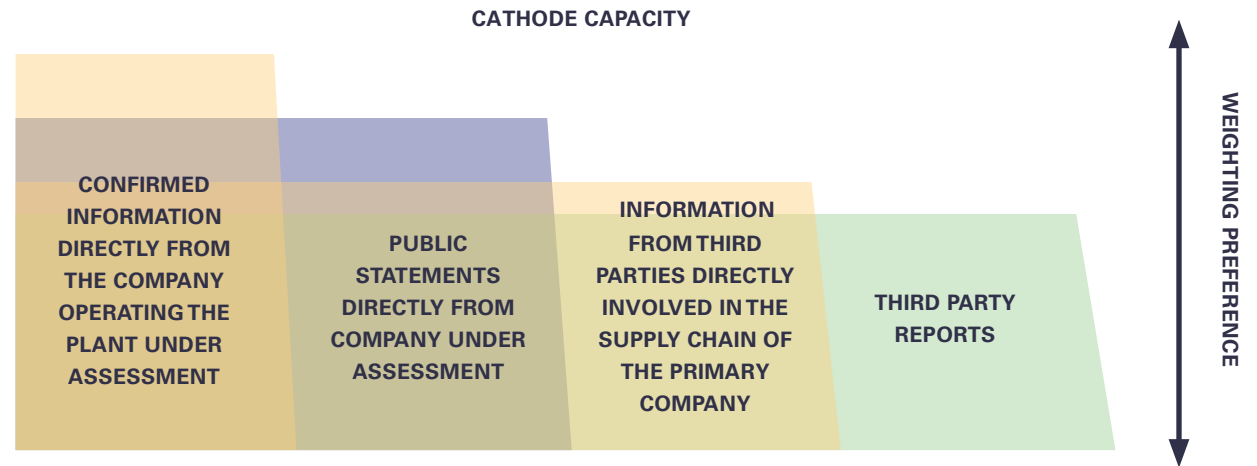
CATHODE CAPACITY

CONFIRMED INFORMATION DIRECTLY FROM THE COMPANY OPERATING THE PLANT UNDER ASSESSMENT

PUBLIC STATEMENTS DIRECTLY FROM COMPANY UNDER ASSESSMENT

INFORMATION FROM THIRD PARTIES DIRECTLY INVOLVED IN THE SUPPLY CHAIN OF THE PRIMARY COMPANY

THIRD PARTY REPORTS

WEIGHTING PREFERENCE